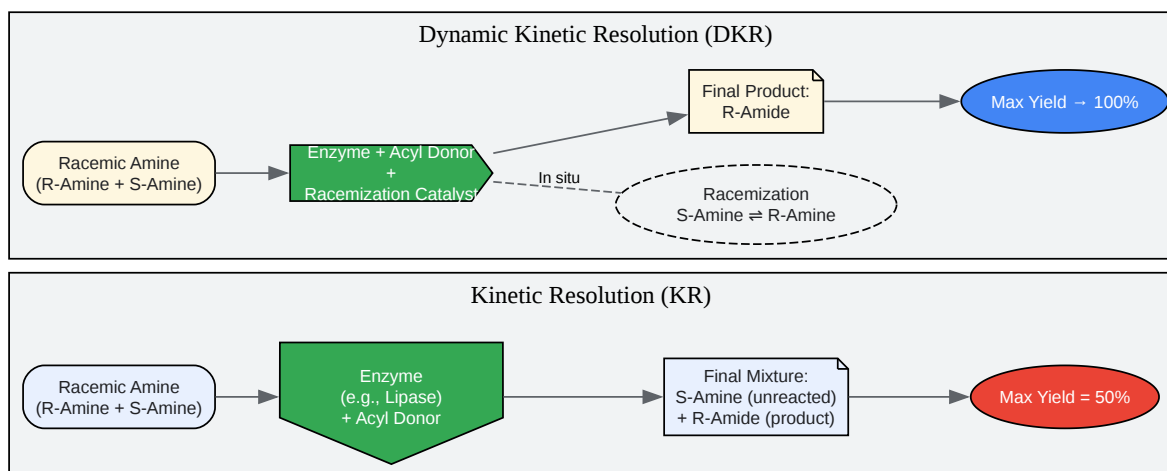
Dynamic Kinetic Resolution (DKR)

Racemic Amine
(R-Amine + S-Amine)

Enzyme + Acyl Donor
+
Racemization Catalyst

Final Product:
R-Amide

Max Yield → 100%

In situ

Racemization
S-Amine ⇌ R-Amine

Kinetic Resolution (KR)

Racemic Amine
(R-Amine + S-Amine)

Enzyme
(e.g., Lipase)
+ Acyl Donor

Final Mixture:
S-Amine (unreacted)
+ R-Amide (product)

Max Yield = 50%